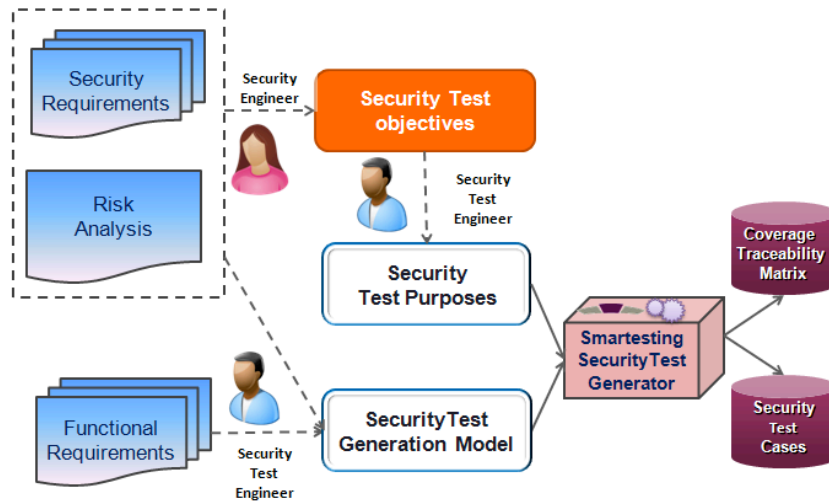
Security Requirements

Risk Analysis

Security Engineer

Security Test objectives

Security Test Engineer

Security Test Purposes

Functional Requirements

Security Test Engineer

SecurityTest Generation Model

Smartesting SecurityTest Generator

Coverage Traceability Matrix

Security Test Cases